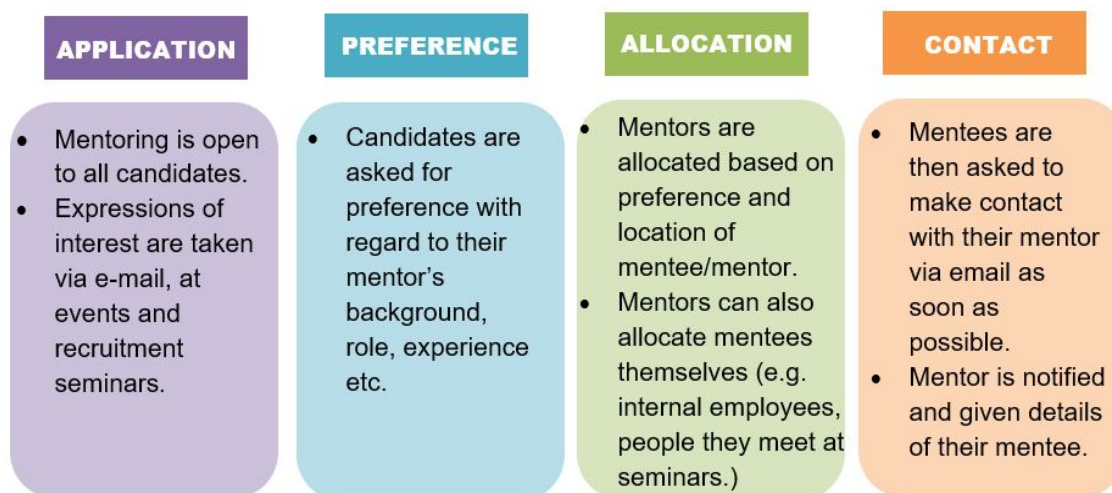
APPLICATION

- Mentoring is open to all candidates.
- Expressions of interest are taken via e-mail, at events and recruitment seminars.

PREFERENCE

- Candidates are asked for preference with regard to their mentor's background, role, experience etc.

ALLOCATION

- Mentors are allocated based on preference and location of mentee/mentor.
- Mentors can also allocate mentees themselves (e.g. internal employees, people they meet at seminars.)

CONTACT

- Mentees are then asked to make contact with their mentor via email as soon as possible.
- Mentor is notified and given details of their mentee.